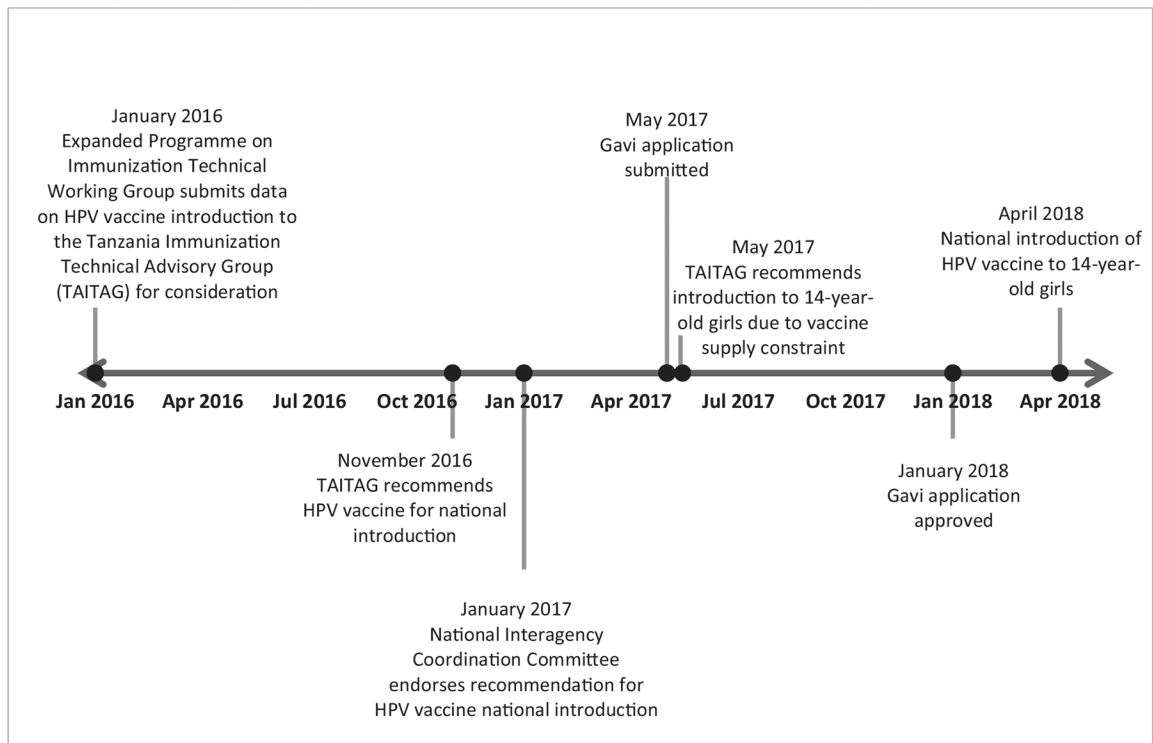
January 2016
Expanded Programme on Immunization Technical Working Group submits data on HPV vaccine introduction to the Tanzania Immunization Technical Advisory Group (TAITAG) for consideration

May 2017
Gavi application submitted

May 2017
TAITAG recommends introduction to 14-year-old girls due to vaccine supply constraint

April 2018
National introduction of HPV vaccine to 14-year-old girls

Jan 2016 Apr 2016 Jul 2016 Oct 2016 Jan 2017 Apr 2017 Jul 2017 Oct 2017 Jan 2018 Apr 2018

November 2016
TAITAG recommends HPV vaccine for national introduction

January 2018
Gavi application approved

January 2017
National Interagency Coordination Committee endorses recommendation for HPV vaccine national introduction